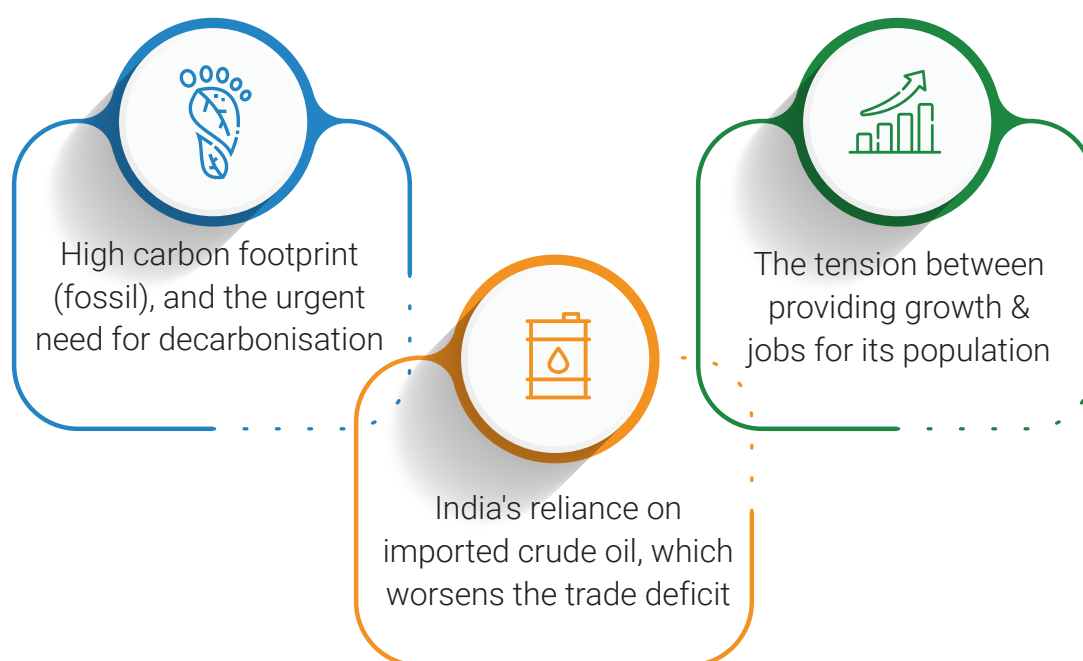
High carbon footprint (fossil), and the urgent need for decarbonisation

The tension between providing growth & jobs for its population

India's reliance on imported crude oil, which worsens the trade deficit